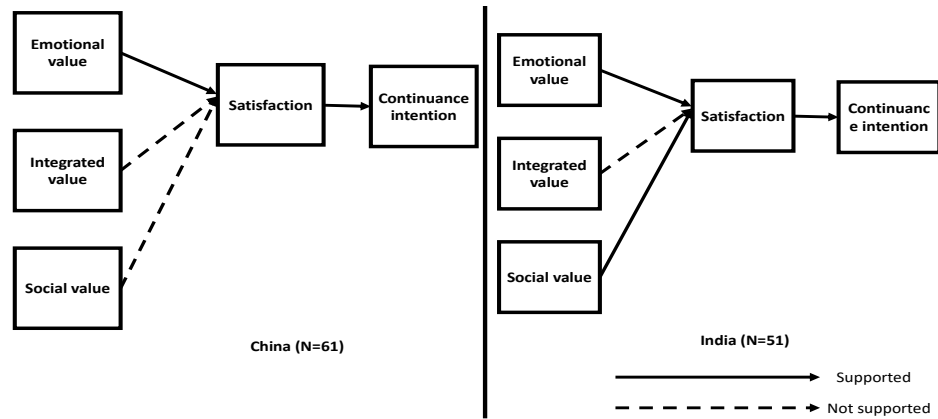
Emotional value

Integrated value

Social value

Satisfaction

Continuance intention

China (N=61)

Emotional value

Integrated value

Social value

Satisfaction

Continuanc e intention

India (N=51)

Supported

Not supported